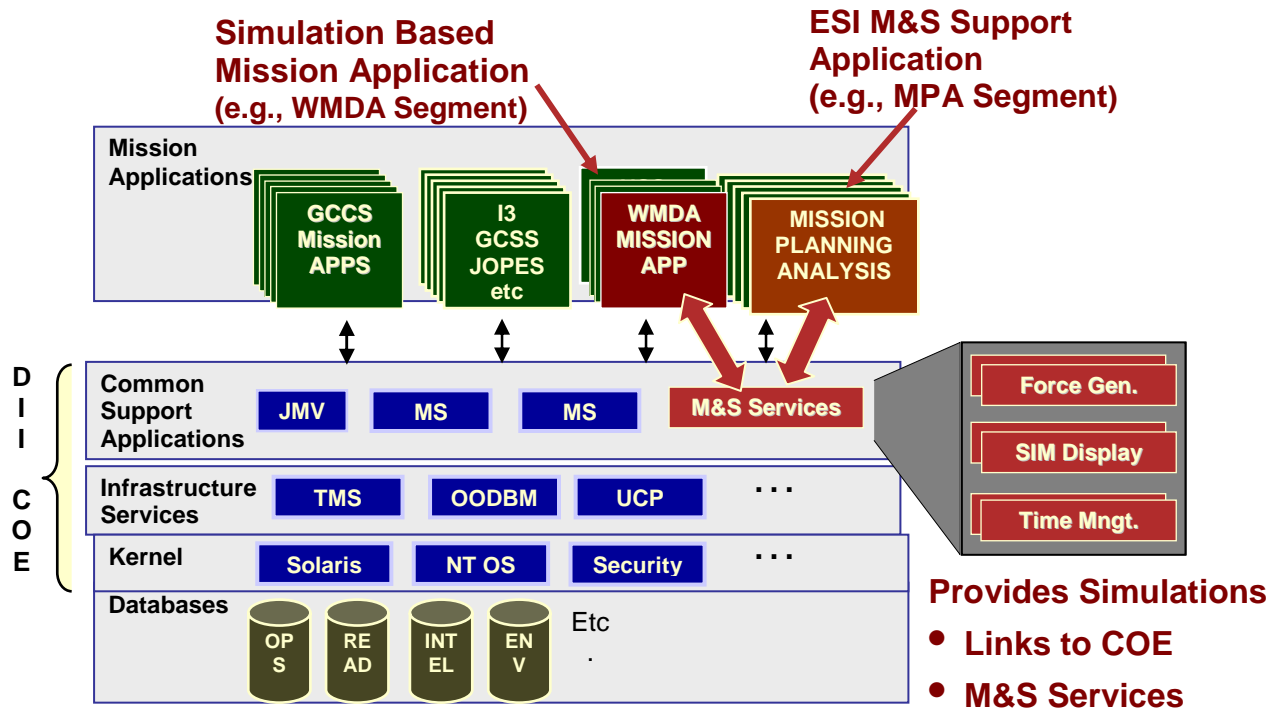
Simulation Based Mission Application (e.g., WMDA Segment)

ESI M&S Support Application (e.g., MPA Segment)

Mission Applications

GCCS Mission APPS

I3 GCSS JOPES etc

WMDA MISSION APP

MISSION PLANNING ANALYSIS

D I I

C O E

Common Support Applications

JMV

MS

MS

M&S Services

Force Gen.

SIM Display

Time Mngt.

Infrastructure Services

TMS

OODBM

UCP

. . .

Kernel

Solaris

NT OS

Security

. . .

Databases

OP S

RE AD

INT EL

EN V

Etc .

Provides Simulations

• Links to COE

• M&S Services